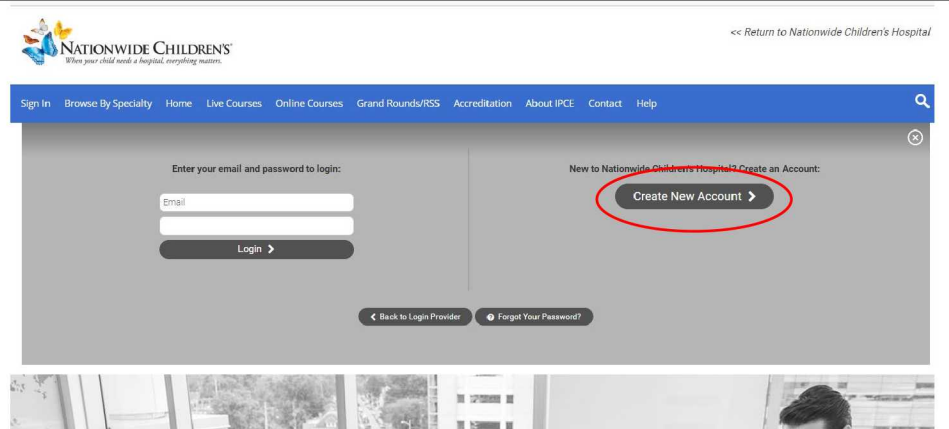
NATIONWIDE CHILDREN'S
When your child needs a hospital, everything matters.

<< Return to Nationwide Children's Hospital

Sign In Browse By Specialty Home Live Courses Online Courses Grand Rounds/RSS Accreditation About IPCE Contact Help

Enter your email and password to login:

Email

Login >

New to Nationwide Children's Hospital? Create an Account:

Create New Account >

< Back to Login Provider

Forgot Your Password?